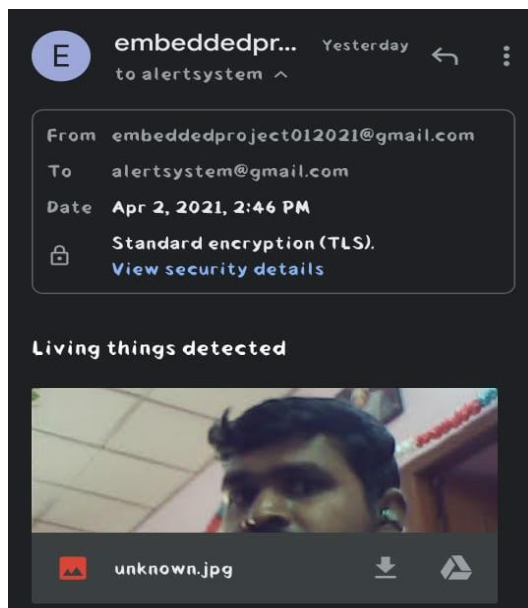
E

embeddedpr... Yesterday

to alertsystem ^

From embeddedproject012021@gmail.com

To alertsystem@gmail.com

Date Apr 2, 2021, 2:46 PM

Standard encryption (TLS).
View security details

Living things detected

unknown.jpg